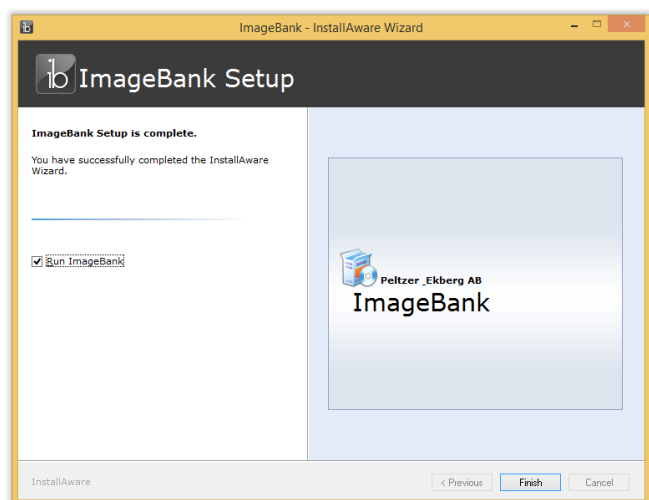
ib ImageBank - InstallAware Wizard

ib ImageBank Setup

ImageBank Setup is complete.

You have successfully completed the InstallAware Wizard.

Run ImageBank

Peltzer _Ekberg AB
ImageBank

InstallAware

< Previous
Finish
Cancel